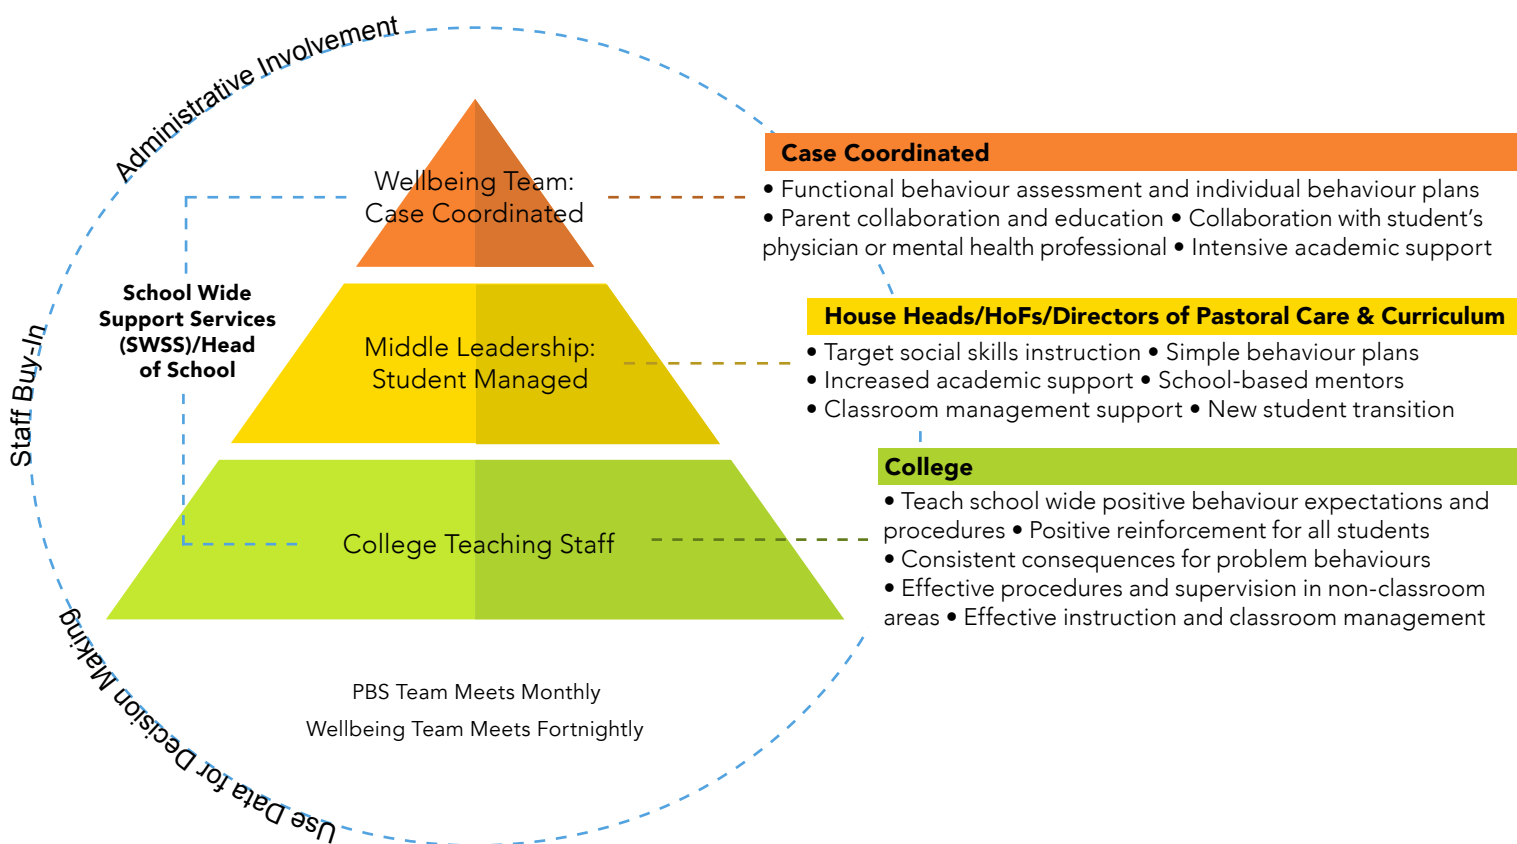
Administrative Involvement

Staff Buy-In

Use Data for Decision Making

Wellbeing Team: Case Coordinated

Middle Leadership: Student Managed

College Teaching Staff

School Wide Support Services (SWSS)/Head of School

PBS Team Meets Monthly

Wellbeing Team Meets Fortnightly

Case Coordinated

• Functional behaviour assessment and individual behaviour plans • Parent collaboration and education • Collaboration with student's physician or mental health professional • Intensive academic support

House Heads/HoFs/Directors of Pastoral Care & Curriculum

• Target social skills instruction • Simple behaviour plans • Increased academic support • School-based mentors • Classroom management support • New student transition

College

• Teach school wide positive behaviour expectations and procedures • Positive reinforcement for all students • Consistent consequences for problem behaviours • Effective procedures and supervision in non-classroom areas • Effective instruction and classroom management